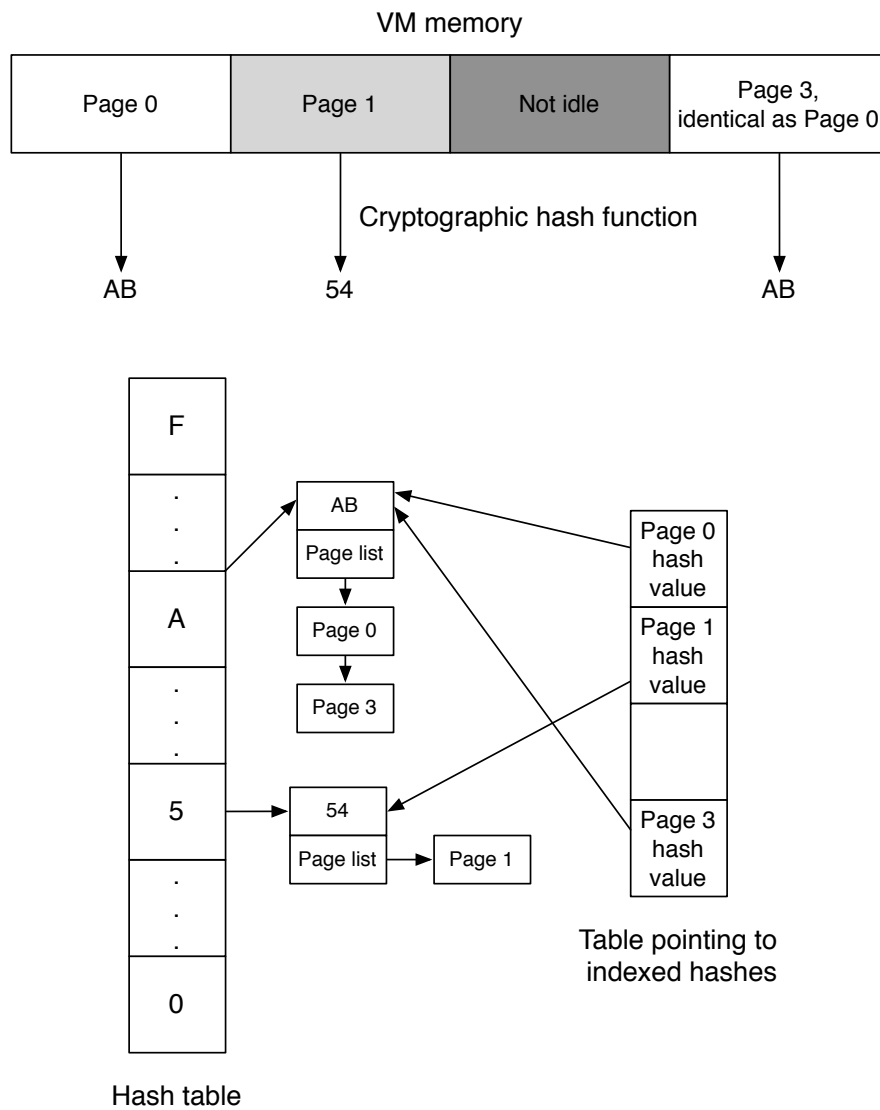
VM memory

Page 0

Page 1

Not idle

Page 3, identical as Page 0

Cryptographic hash function

AB

54

AB

F
.
.
.
A
.
.
.
5
.
.
.
0

Hash table

AB

Page list

Page 0

Page 3

54

Page list

Page 1

Page 0 hash value

Page 1 hash value

Page 3 hash value

Table pointing to indexed hashes